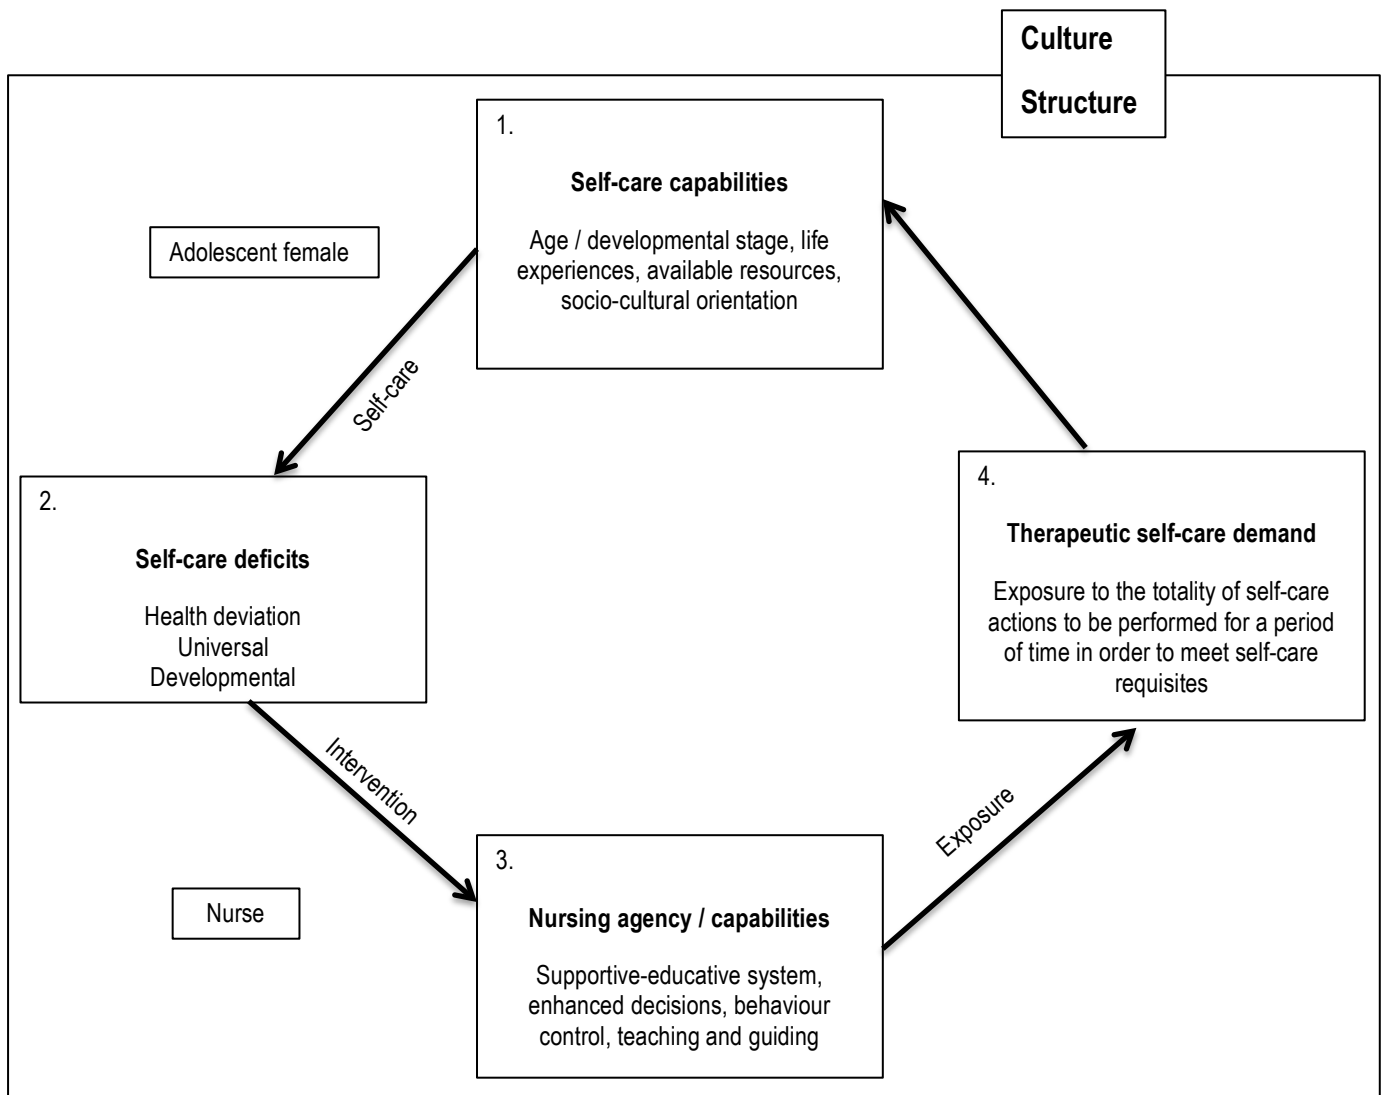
Culture

Structure

1.

Self-care capabilities

Age / developmental stage, life experiences, available resources, socio-cultural orientation

Adolescent female

Self-care

2.

Self-care deficits

Health deviation
Universal
Developmental

4.

Therapeutic self-care demand

Exposure to the totality of self-care actions to be performed for a period of time in order to meet self-care requisites

Intervention

Exposure

Nurse

3.

Nursing agency / capabilities

Supportive-educative system, enhanced decisions, behaviour control, teaching and guiding